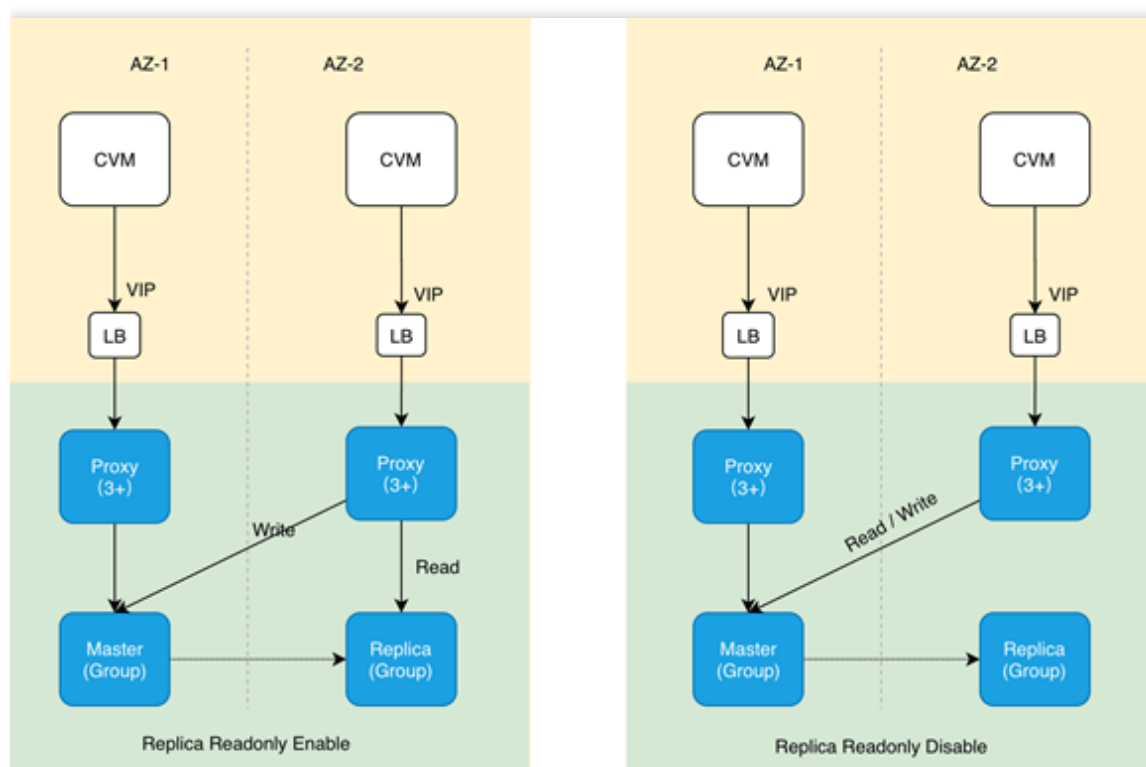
AZ-1

AZ-2

CVM

CVM

VIP

VIP

LB

LB

Proxy (3+)

Proxy (3+)

Write

Read

Master (Group)

Replica (Group)

Replica Readonly Enable

AZ-1

AZ-2

CVM

CVM

VIP

VIP

LB

LB

Proxy (3+)

Proxy (3+)

Read / Write

Master (Group)

Replica (Group)

Replica Readonly Disable